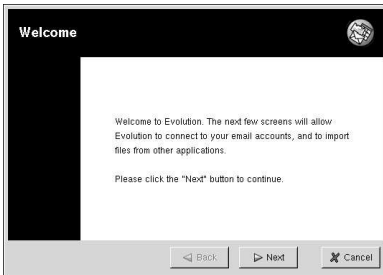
Welcome

Welcome to Evolution. The next few screens will allow Evolution to connect to your email accounts, and to import files from other applications.

Please click the "Next" button to continue.

Back

Next

Cancel